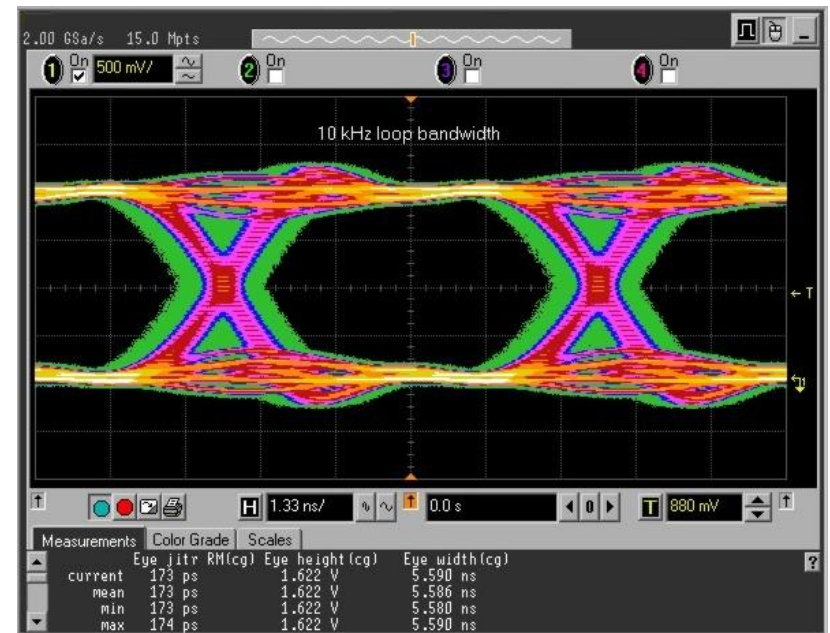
2.00 GSa/s 15.0 Mpts

1 On 500 mV/ 2 On 3 On 4 On

10 kHz loop bandwidth

← T

T1

H 1.33 ns/ 0.0 s T 880 mV

Measurements Color Grade Scales

| | Eye jitr RM(cg) | Eye height(cg) | Eye width(cg) |
|---|---|---|---|
| current | 173 ps | 1.622 V | 5.590 ns |
| mean | 173 ps | 1.622 V | 5.586 ns |
| min | 173 ps | 1.622 V | 5.580 ns |
| max | 174 ps | 1.622 V | 5.590 ns |

?